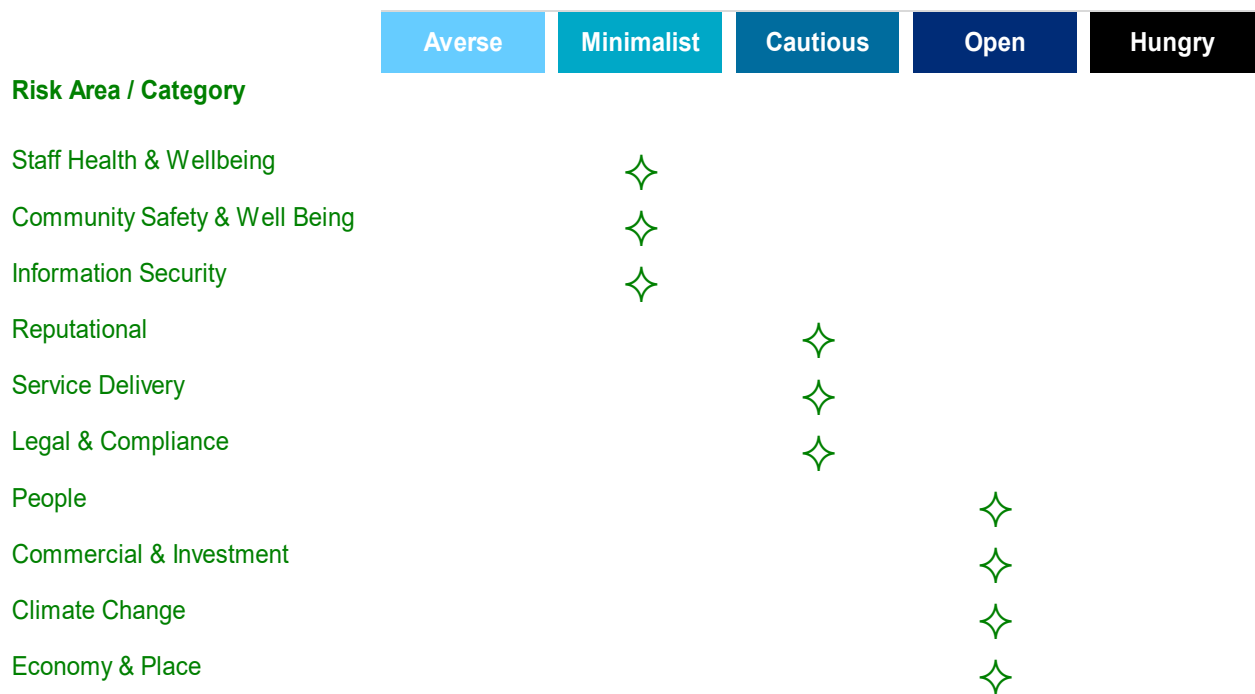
| Risk Area / Category | Averse | Minimalist | Cautious | Open | Hungry |
|---|---|---|---|---|---|
| Staff Health & Wellbeing | | ✧ | | | |
| Community Safety & Well Being | | ✧ | | | |
| Information Security | | ✧ | | | |
| Reputational | | | ✧ | | |
| Service Delivery | | | ✧ | | |
| Legal & Compliance | | | ✧ | | |
| People | | | | ✧ | |
| Commercial & Investment | | | | ✧ | |
| Climate Change | | | | ✧ | |
| Economy & Place | | | | ✧ | |